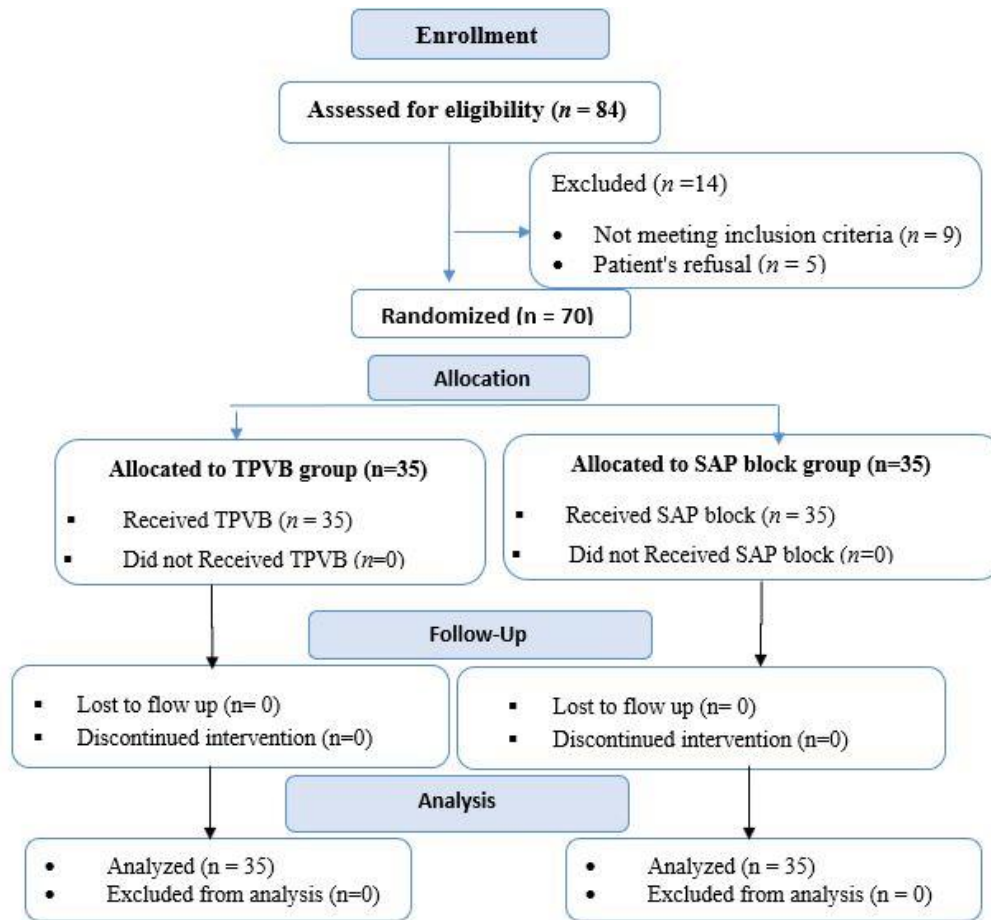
Enrollment

Assessed for eligibility ($n$ = 84)

Excluded ($n$ =14)

- Not meeting inclusion criteria ($n$ = 9)
- Patient's refusal ($n$ = 5)

Randomized (n = 70)

Allocation

Allocated to TPVB group (n=35)

- Received TPVB ($n$ = 35)
- Did not Received TPVB ($n$=0)

Allocated to SAP block group (n=35)

- Received SAP block ($n$ = 35)
- Did not Received SAP block ($n$=0)

Follow-Up

- Lost to flow up (n= 0)
- Discontinued intervention (n=0)

- Lost to flow up (n= 0)
- Discontinued intervention (n=0)

Analysis

- Analyzed (n = 35)
- Excluded from analysis (n=0)

- Analyzed (n = 35)
- Excluded from analysis (n = 0)